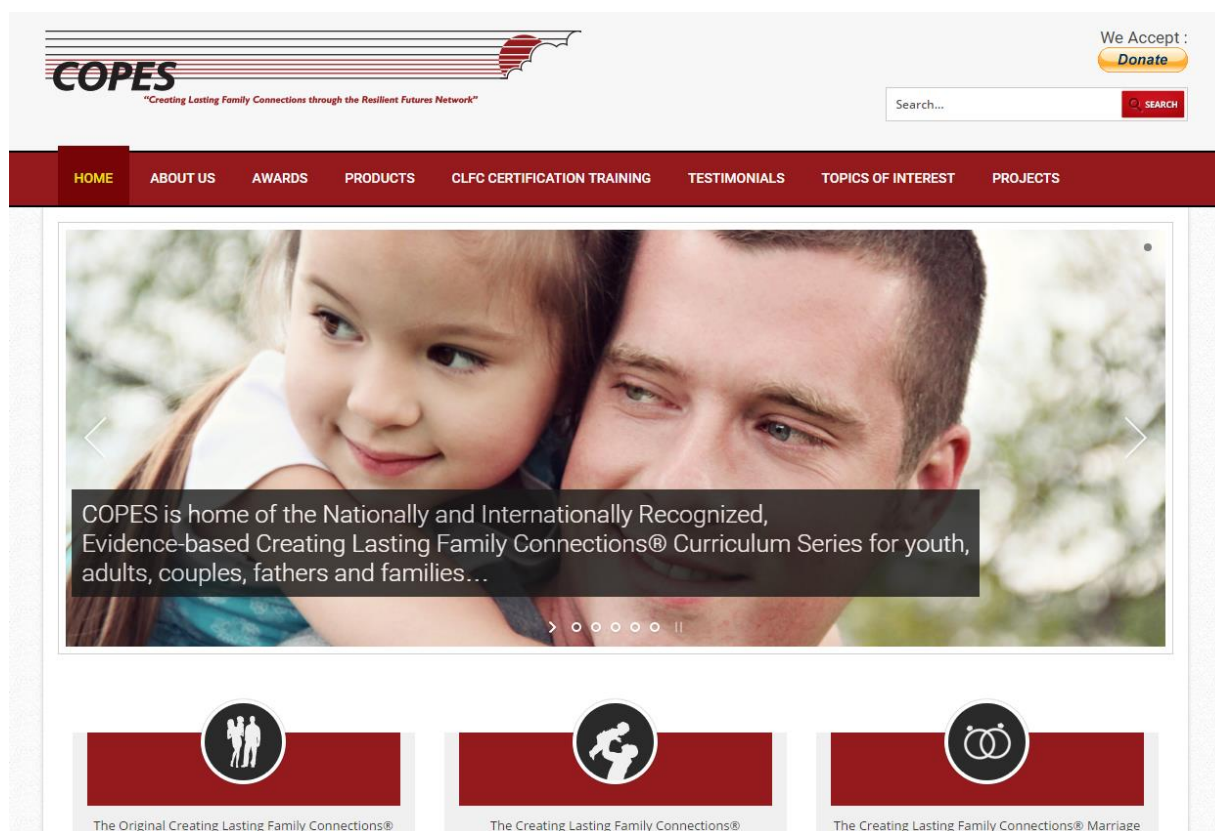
COPES

"Creating Lasting Family Connections through the Resilient Futures Network"

We Accept :
Donate

Search...
SEARCH

HOME
ABOUT US
AWARDS
PRODUCTS
CLFC CERTIFICATION TRAINING
TESTIMONIALS
TOPICS OF INTEREST
PROJECTS

COPES is home of the Nationally and Internationally Recognized, Evidence-based Creating Lasting Family Connections® Curriculum Series for youth, adults, couples, fathers and families…

The Original Creating Lasting Family Connections®

The Creating Lasting Family Connections®

The Creating Lasting Family Connections® Marriage